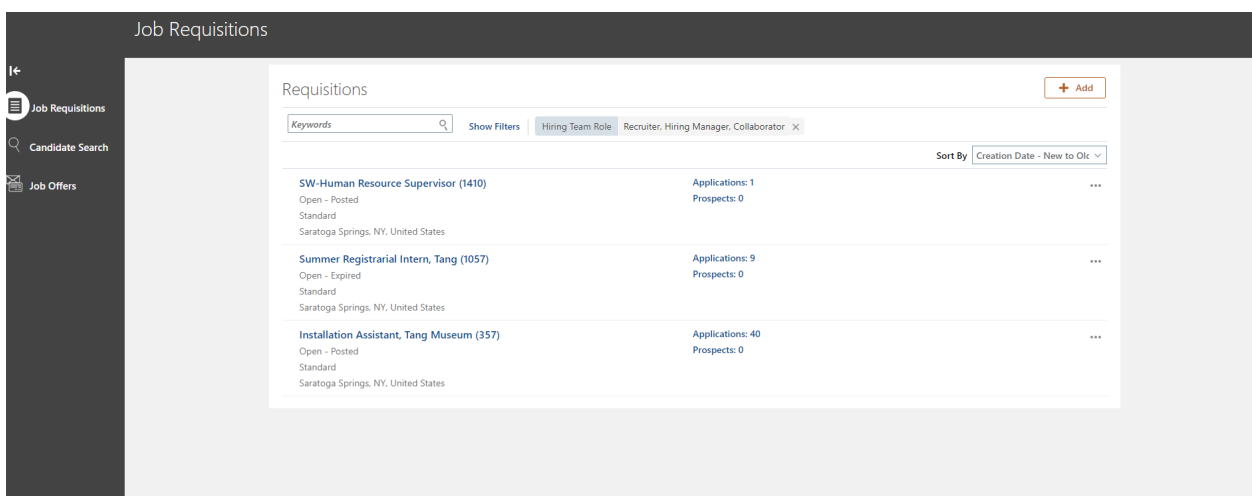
Job Requisitions

Job Requisitions

Candidate Search

Job Offers

Requisitions

+ Add

Keywords

Show Filters

Hiring Team Role

Recruiter, Hiring Manager, Collaborator ×

Sort By Creation Date - New to Olc

SW-Human Resource Supervisor (1410)
Open - Posted
Standard
Saratoga Springs, NY, United States

Applications: 1
Prospects: 0

...

Summer Registrarial Intern, Tang (1057)
Open - Expired
Standard
Saratoga Springs, NY, United States

Applications: 9
Prospects: 0

...

Installation Assistant, Tang Museum (357)
Open - Posted
Standard
Saratoga Springs, NY, United States

Applications: 40
Prospects: 0

...